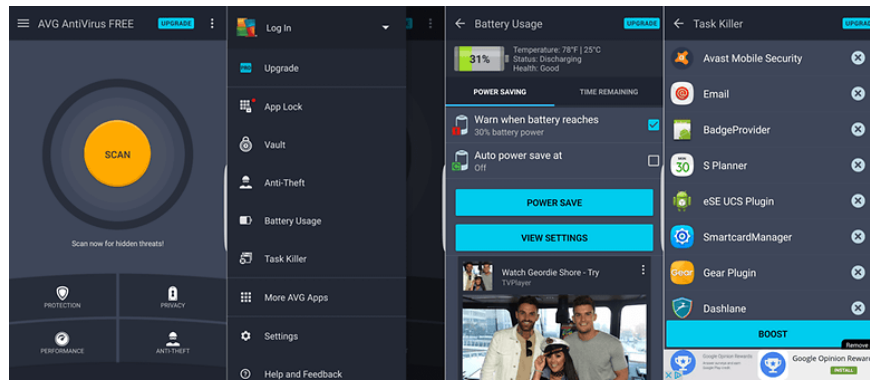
AVG AntiVirus FREE UPGRADE

SCAN

Scan now for hidden threats!

PROTECTION

PRIVACY

PERFORMANCE

ANTI-THEFT

Log In

Upgrade

App Lock

Vault

Anti-Theft

Battery Usage

Task Killer

More AVG Apps

Settings

Help and Feedback

Battery Usage UPGRADE

31%

Temperature: 78°F | 25°C
Status: Discharging
Health: Good

POWER SAVING

TIME REMAINING

Warn when battery reaches
30% battery power

Auto power save at
Off

POWER SAVE

VIEW SETTINGS

Watch Geordie Shore - Try
TVPlayer

Task Killer UPGRA

Avast Mobile Security

Email

BadgeProvider

S Planner

eSE UCS Plugin

SmartcardManager

Gear Plugin

Dashlane

BOOST

Remove

Google Opinion Rewards

Google Opinion Rewar

INSTALL